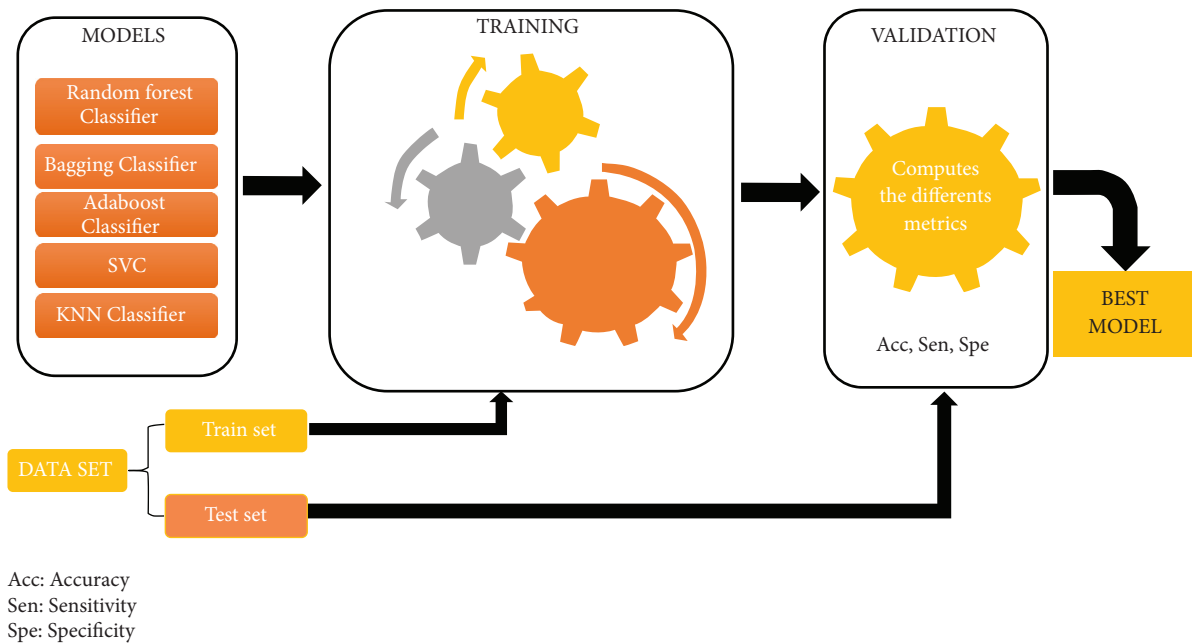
MODELS

Random forest Classifier

Bagging Classifier

Adaboost Classifier

SVC

KNN Classifier

TRAINING

VALIDATION

Computes the differents metrics

Acc, Sen, Spe

BEST MODEL

DATA SET

Train set

Test set

Acc: Accuracy
Sen: Sensitivity
Spe: Specificity